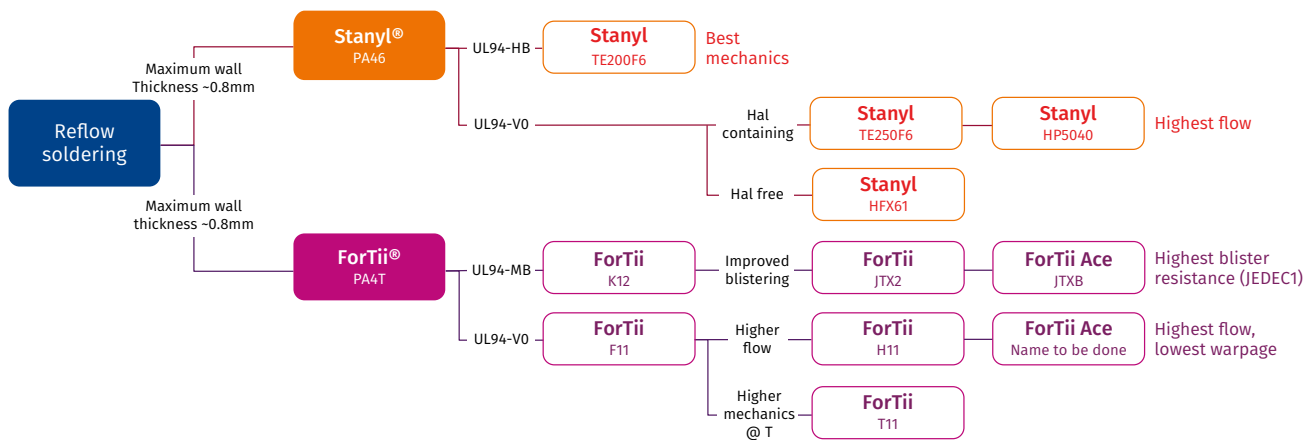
Reflow soldering

Maximum wall Thickness ~0.8mm

Stanyl®
PA46

UL94-HB

Stanyl
TE200F6

Best mechanics

UL94-V0

Hal containing

Stanyl
TE250F6

Stanyl
HP5040

Highest flow

Hal free

Stanyl
HFX61

Maximum wall thickness ~0.8mm

ForTii®
PA4T

UL94-MB

ForTii
K12

Improved blistering

ForTii
JTX2

ForTii Ace
JTXB

Highest blister resistance (JEDEC1)

UL94-V0

ForTii
F11

Higher flow

ForTii
H11

ForTii Ace
Name to be done

Highest flow, lowest warpage

Higher mechanics @ T

ForTii
T11